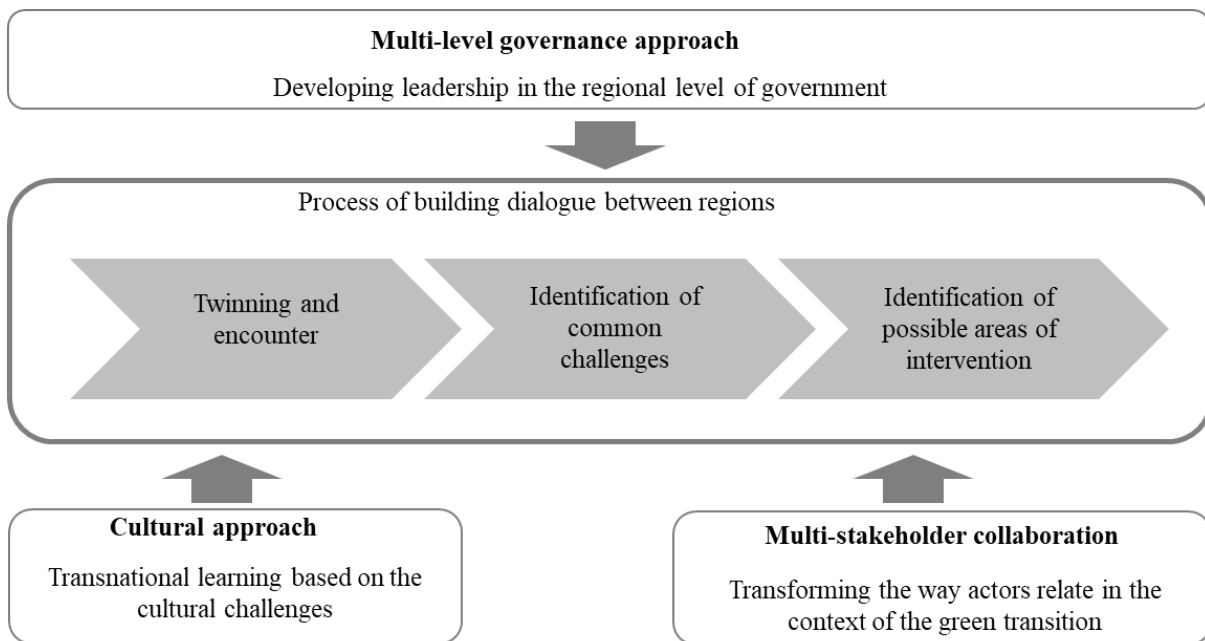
**Multi-level governance approach**

Developing leadership in the regional level of government

Process of building dialogue between regions

Twinning and encounter

Identification of common challenges

Identification of possible areas of intervention

**Cultural approach**

Transnational learning based on the cultural challenges

**Multi-stakeholder collaboration**

Transforming the way actors relate in the context of the green transition